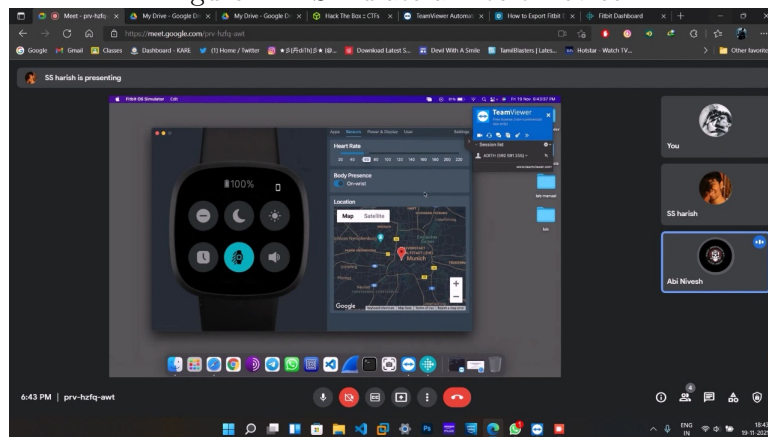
Meet - prv-hzfq
My Drive - Google D
My Drive - Google D
Hack The Box :: CTFs
TeamViewer Automa
How to Export Fitbit
Fitbit Dashboard

https://meet.google.com/prv-hzfq-awt

Google Gmail Classes Dashboard - KARE (1) Home / Twitter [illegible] Download Latest S... Devil With A Smile TamilBlasters | Lates... Hotstar - Watch TV... Other favorites

SS harish is presenting

Fitbit OS Simulator Edit

Fri 19 Nov 6:43:37 PM

TeamViewer

Session list

Apps Sensors Power & Display User Settings

Heart Rate

20 40 60 80 100 120 140 160 180 200 220

100%

Body Presence

On-wrist

Location

Map Satellite

Munich

Google

You

SS harish

Abi Nivesh

6:43 PM | prv-hzfq-awt

4

ENG IN

18:43
19-11-2021